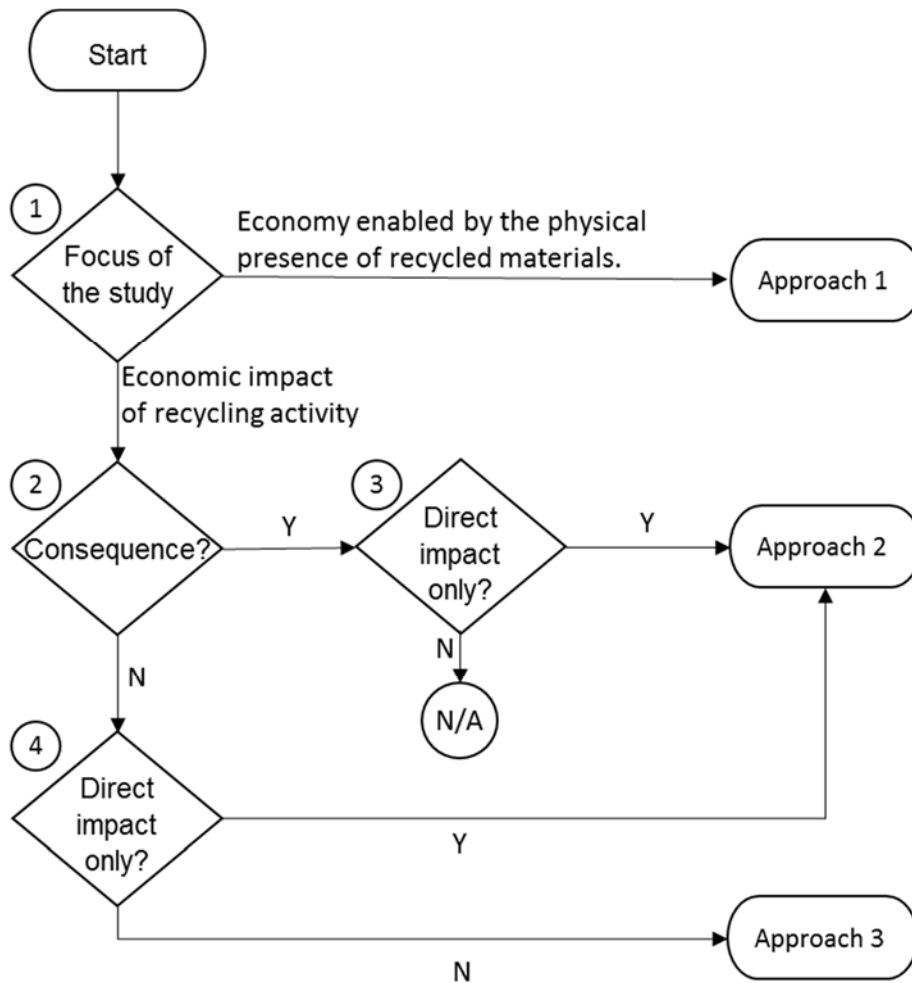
Start

1
Focus of the study

Economy enabled by the physical presence of recycled materials.

Approach 1

Economic impact of recycling activity

2
Consequence?

Y

3
Direct impact only?

Y

Approach 2

N

N/A

N

4
Direct impact only?

Y

Approach 3

N